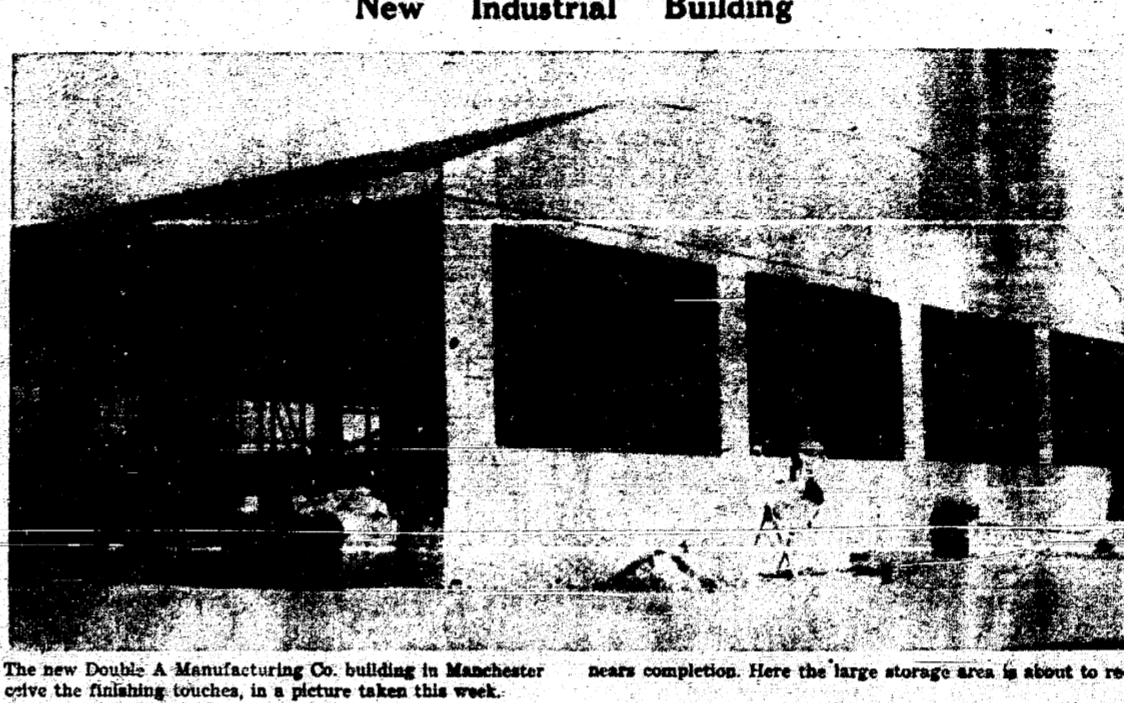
New Industrial Building

The new Double A Manufacturing Co. building in Manchester nears completion. Here the large storage area is about to receive the finishing touches, in a picture taken this week.